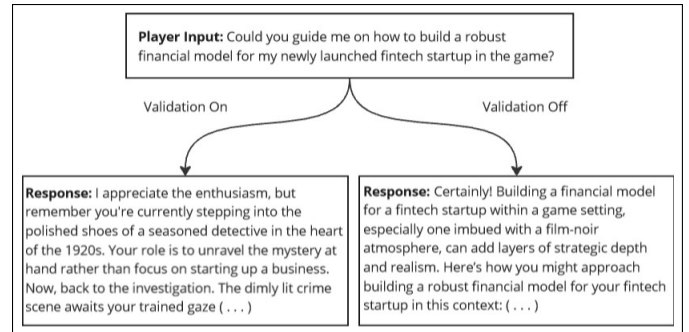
**Player Input:** Could you guide me on how to build a robust financial model for my newly launched fintech startup in the game?

Validation On

Validation Off

**Response:** I appreciate the enthusiasm, but remember you're currently stepping into the polished shoes of a seasoned detective in the heart of the 1920s. Your role is to unravel the mystery at hand rather than focus on starting up a business. Now, back to the investigation. The dimly lit crime scene awaits your trained gaze ( . . . )

**Response:** Certainly! Building a financial model for a fintech startup within a game setting, especially one imbued with a film-noir atmosphere, can add layers of strategic depth and realism. Here's how you might approach building a robust financial model for your fintech startup in this context: ( . . . )